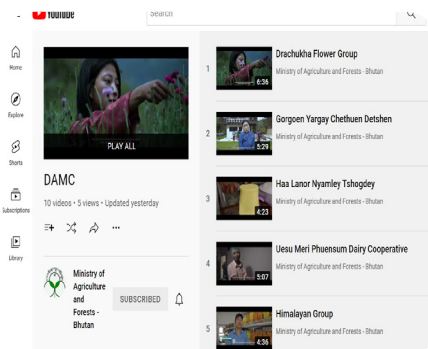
YouTube
Search

Home
Explore
Shorts
Subscriptions
Library

PLAY ALL

DAMC
10 videos • 5 views • Updated yesterday

Ministry of Agriculture and Forests - Bhutan
SUBSCRIBED

1
6:36
Drachukha Flower Group
Ministry of Agriculture and Forests - Bhutan

2
5:29
Gorgoen Yargay Chethuen Detshen
Ministry of Agriculture and Forests - Bhutan

3
4:23
Haa Lanor Nyamley Tshogdey
Ministry of Agriculture and Forests - Bhutan

4
5:07
Uesu Meri Phuensum Dairy Cooperative
Ministry of Agriculture and Forests - Bhutan

5
4:36
Himalayan Group
Ministry of Agriculture and Forests - Bhutan